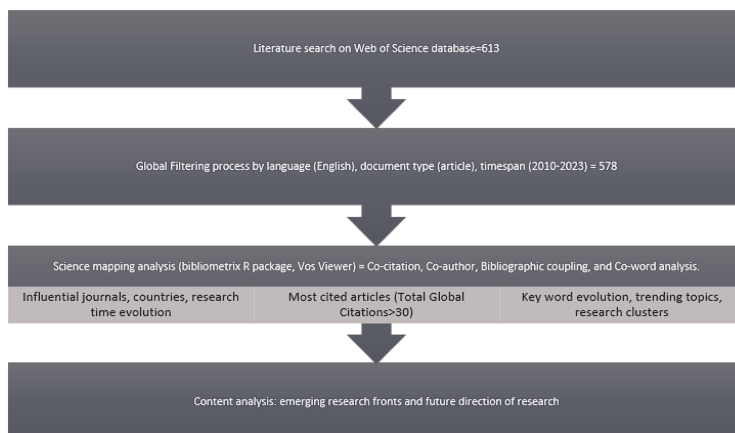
Literature search on Web of Science database=613

Global Filtering process by language (English), document type (article), timespan (2010-2023) = 578

Science mapping analysis (bibliometrix R package, Vos Viewer) = Co-citation, Co-author, Bibliographic coupling, and Co-word analysis.

| Influential journals, countries, research time evolution | Most cited articles (Total Global Citations>30) | Key word evolution, trending topics, research clusters |
|---|---|---|

Content analysis: emerging research fronts and future direction of research